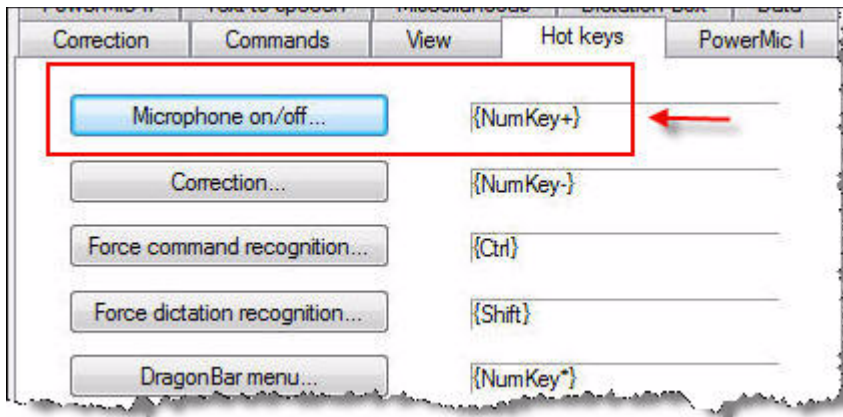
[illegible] | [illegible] | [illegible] | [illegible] | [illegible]

Correction | Commands | View | Hot keys | PowerMic I

Microphone on/off... {NumKey+}

Correction... {NumKey-}

Force command recognition... {Ctrl}

Force dictation recognition... {Shift}

DragonBar menu... {NumKey*}